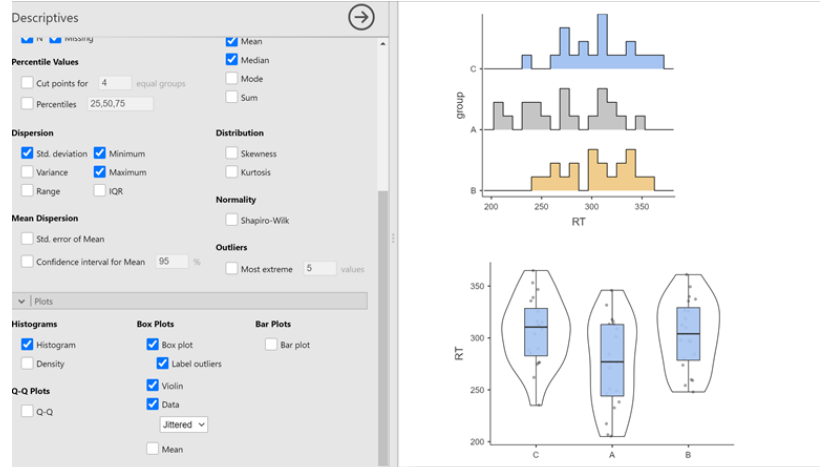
Descriptives

N Missing

Mean

Median

Mode

Sum

Percentile Values

Cut points for 4 equal groups

Percentiles 25,50,75

Dispersion

Std. deviation

Minimum

Variance

Maximum

Range

IQR

Distribution

Skewness

Kurtosis

Normality

Shapiro-Wilk

Mean Dispersion

Std. error of Mean

Confidence interval for Mean 95 %

Outliers

Most extreme 5 values

Plots

Histograms

Histogram

Density

Box Plots

Box plot

Label outliers

Violin

Data

Jittered

Mean

Bar Plots

Bar plot

Q-Q Plots

Q-Q

group

C

A

B

200 250 300 350

RT

350

300

250

200

RT

C A B